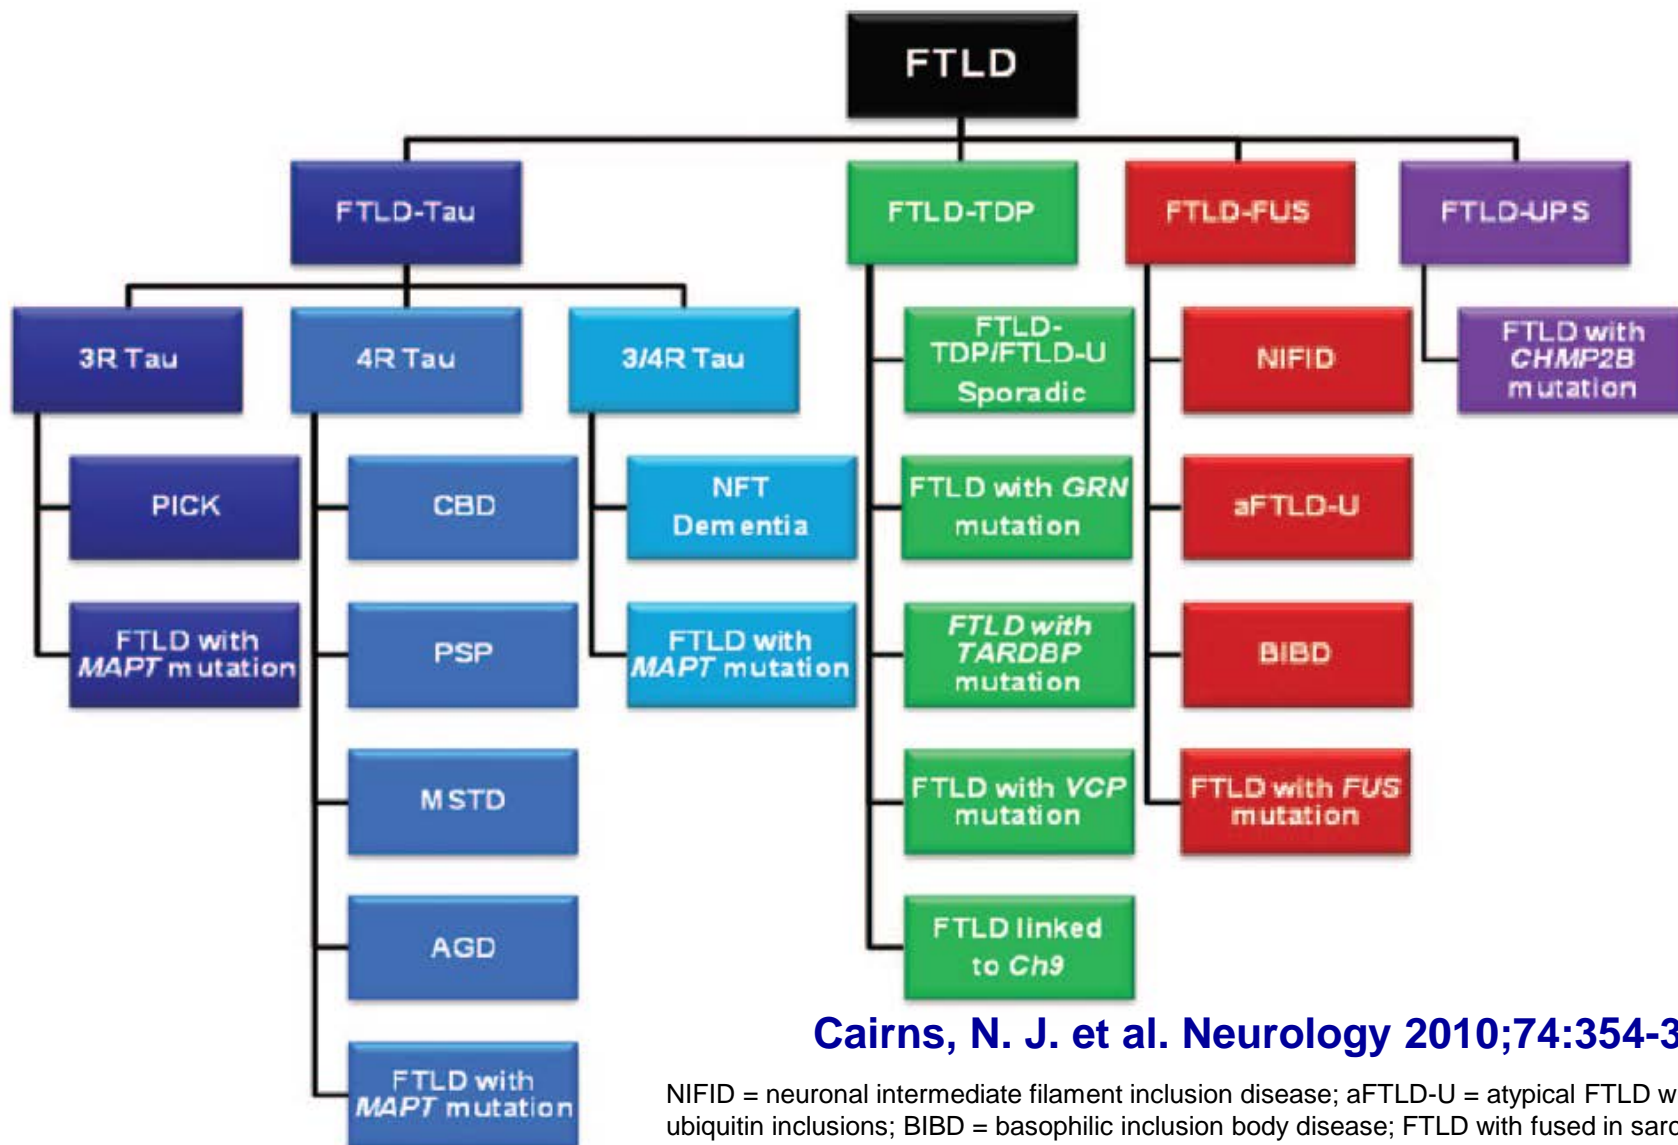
FTLD

FTLD-Tau

FTLD-TDP

FTLD-FUS

FTLD-UPS

3R Tau

4R Tau

3/4R Tau

PICK

FTLD with MAPT mutation

CBD

PSP

MSTD

AGD

FTLD with MAPT mutation

NFT Dementia

FTLD with MAPT mutation

FTLD-TDP/FTLD-U Sporadic

FTLD with GRN mutation

FTLD with TARDBP mutation

FTLD with VCP mutation

FTLD linked to Ch9

NIFID

aFTLD-U

BIBD

FTLD with FUS mutation

FTLD with CHMP2B mutation

Cairns, N. J. et al. Neurology 2010;74:354-3

NIFID = neuronal intermediate filament inclusion disease; aFTLD-U = atypical FTLD w ubiquitin inclusions; BIBD = basophilic inclusion body disease; FTLD with fused in sarc